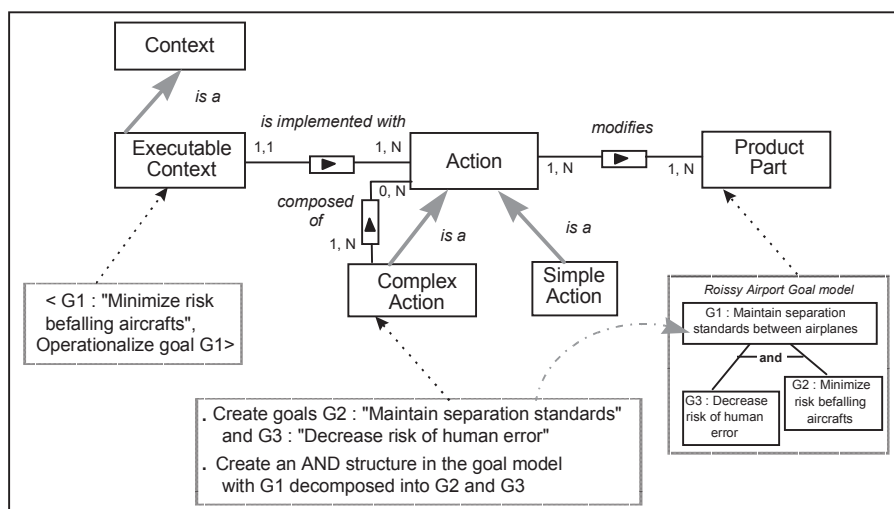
Context

is a

Executable Context

1,1

is implemented with

1, N

Action

1, N

modifies

1, N

Product Part

composed of

0, N

1, N

is a

is a

Complex Action

Simple Action

< G1 : "Minimize risk befalling aircrafts", Operationalize goal G1>

Roissy Airport Goal model

G1 : Maintain separation standards between airplanes

and

G3 : Decrease risk of human error

G2 : Minimize risk befalling aircrafts

. Create goals G2 : "Maintain separation standards" and G3 : "Decrease risk of human error"

. Create an AND structure in the goal model with G1 decomposed into G2 and G3